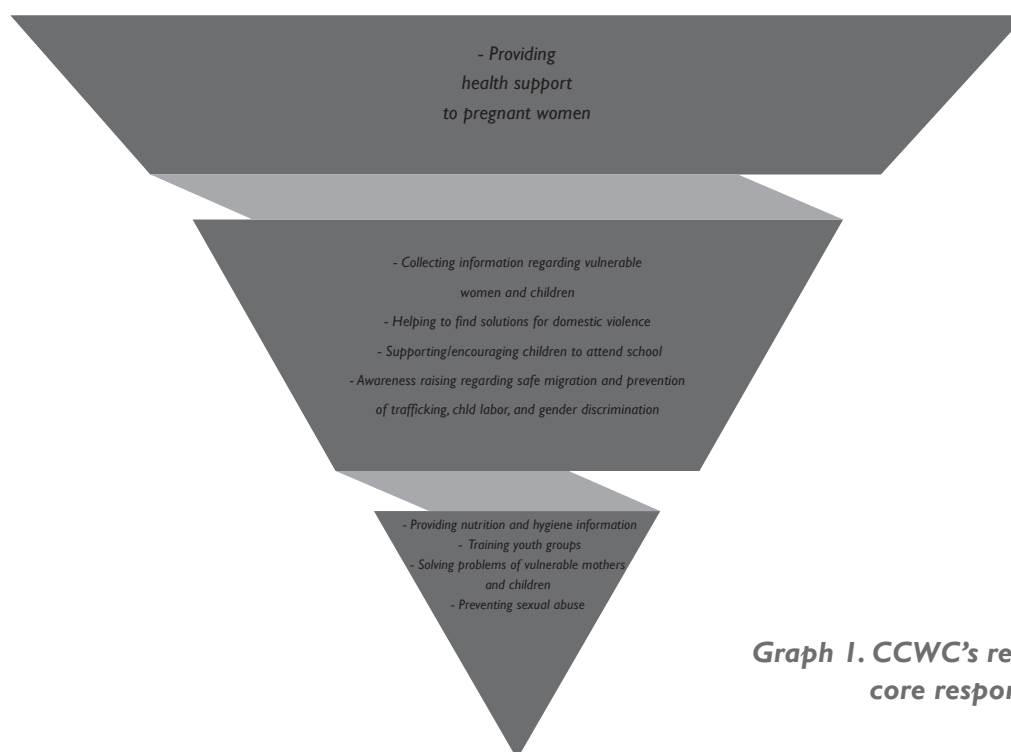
- Providing
health support
to pregnant women

- Collecting information regarding vulnerable women and children
- Helping to find solutions for domestic violence
- Supporting/encouraging children to attend school
- Awareness raising regarding safe migration and prevention of trafficking, chld labor, and gender discrimination

- Providing nutrition and hygiene information
- Training youth groups
- Solving problems of vulnerable mothers and children
- Preventing sexual abuse

Graph 1. CCWC's re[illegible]
core respo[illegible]